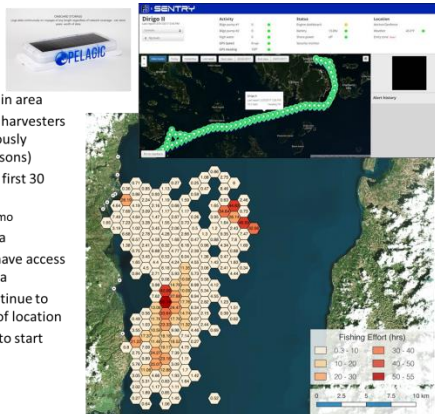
PELAGIC

SENTRY

Dirigo II

Activity

Status

Location

Alert history

in area
harvesters
ously
sons)
first 30
mo
a
have access
a
tinue to
of location
to start

Fishing Effort (hrs)

0.3 - 10
10 - 20
20 - 30
30 - 40
40 - 50
50 - 55

0 2.5 5 7.5 10 km